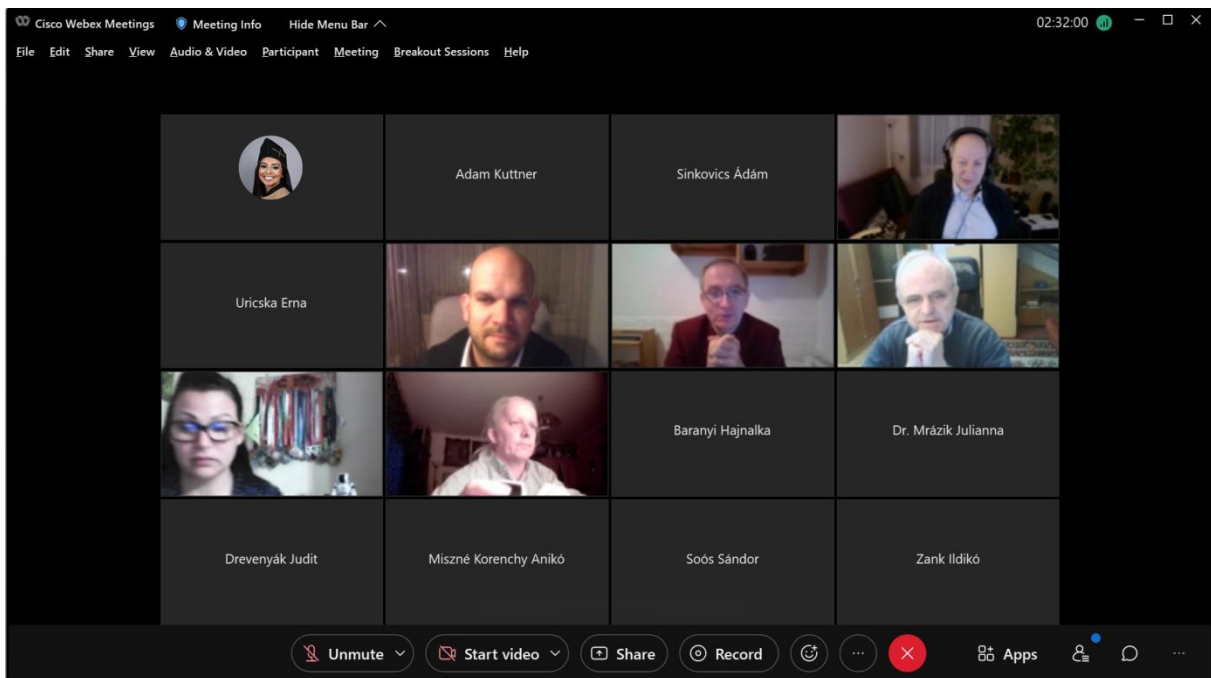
Cisco Webex Meetings Meeting Info Hide Menu Bar ^ 02:32:00

File Edit Share View Audio & Video Participant Meeting Breakout Sessions Help

Adam Kuttner

Sinkovics Ádám

Uricska Erna

Baranyi Hajnalka

Dr. Mrázik Julianna

Drevenyák Judit

Misztné Korenchy Anikó

Soós Sándor

Zank Ildikó

Unmute

Start video

Share

Record

Apps